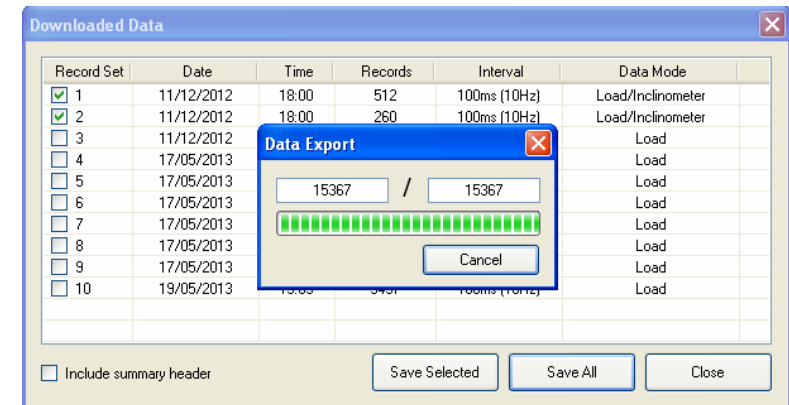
Downloaded Data

| Record Set | Date | Time | Records | Interval | Data Mode |
|---|---|---|---|---|---|
| 1 | 11/12/2012 | 18:00 | 512 | 100ms (10Hz) | Load/Inclinometer |
| 2 | 11/12/2012 | 18:00 | 260 | 100ms (10Hz) | Load/Inclinometer |
| 3 | 11/12/2012 | | | | Load |
| 4 | 17/05/2013 | | | | Load |
| 5 | 17/05/2013 | | | | Load |
| 6 | 17/05/2013 | | | | Load |
| 7 | 17/05/2013 | | | | Load |
| 8 | 17/05/2013 | | | | Load |
| 9 | 17/05/2013 | | | | Load |
| 10 | 19/05/2013 | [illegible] | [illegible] | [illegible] | Load |

Data Export

15367 / 15367

Cancel

Include summary header

Save Selected

Save All

Close